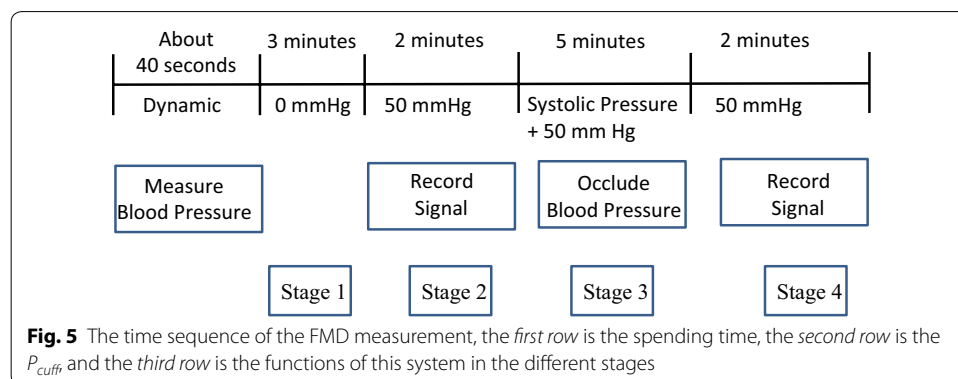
About 40 seconds | 3 minutes | 2 minutes | 5 minutes | 2 minutes

Dynamic | 0 mmHg | 50 mmHg | Systolic Pressure + 50 mm Hg | 50 mmHg

Measure Blood Pressure

Record Signal

Occlude Blood Pressure

Record Signal

Stage 1

Stage 2

Stage 3

Stage 4

**Fig. 5** The time sequence of the FMD measurement, the *first row* is the spending time, the *second row* is the $P_{cuff}$, and the *third row* is the functions of this system in the different stages